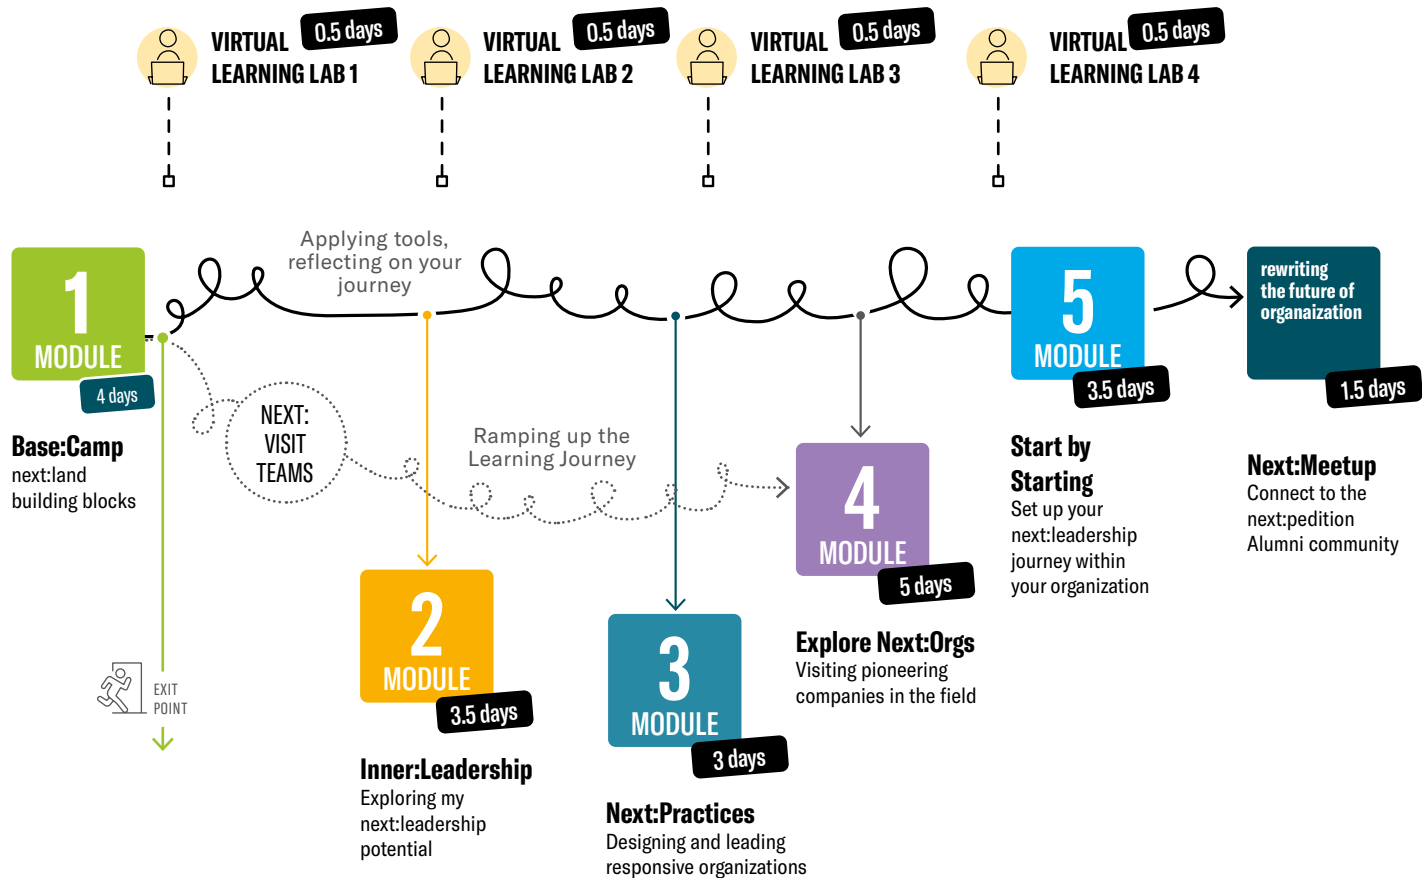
VIRTUAL LEARNING LAB 1 0.5 days

VIRTUAL LEARNING LAB 2 0.5 days

VIRTUAL LEARNING LAB 3 0.5 days

VIRTUAL LEARNING LAB 4 0.5 days

Applying tools, reflecting on your journey

1 MODULE 4 days

Base:Camp
next:land building blocks

NEXT: VISIT TEAMS

Ramping up the Learning Journey

EXIT POINT

2 MODULE 3.5 days

Inner:Leadership
Exploring my next:leadership potential

3 MODULE 3 days

Next:Practices
Designing and leading responsive organizations

4 MODULE 5 days

Explore Next:Orgs
Visiting pioneering companies in the field

5 MODULE 3.5 days

Start by Starting
Set up your next:leadership journey within your organization

rewriting the future of orgaanization

1.5 days

Next:Meetup
Connect to the next:pedition Alumni community